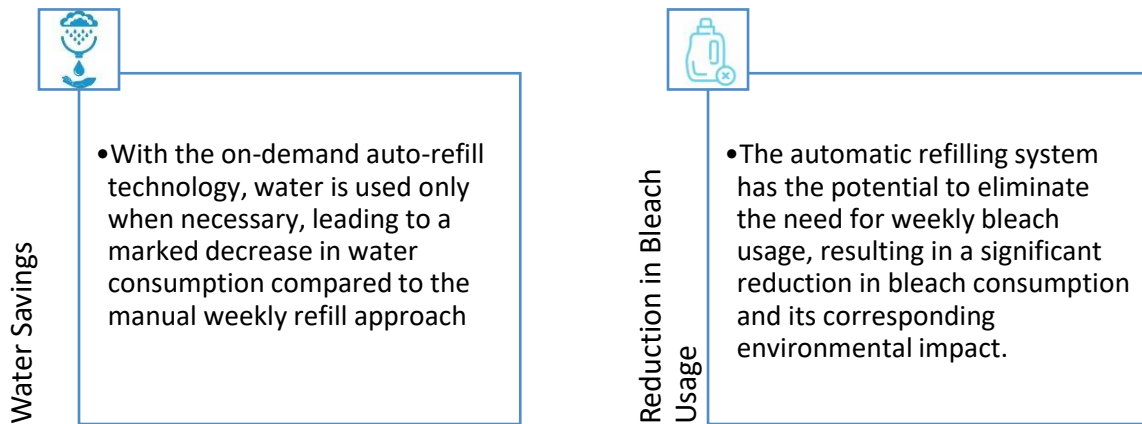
Water Savings

•With the on-demand auto-refill technology, water is used only when necessary, leading to a marked decrease in water consumption compared to the manual weekly refill approach

Reduction in Bleach Usage

•The automatic refilling system has the potential to eliminate the need for weekly bleach usage, resulting in a significant reduction in bleach consumption and its corresponding environmental impact.